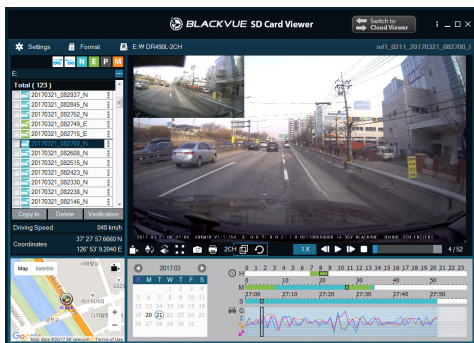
BLACKVUE SD Card Viewer

Switch to Cloud Viewer

Settings

Format

E:W DR490L-2CH

mf1_0211_20170321_082700_I

E:

N E P M

Total ( 123 )

20170321_082937_N
20170321_082845_N
20170321_082752_N
20170321_082749_E
20170321_082715_E
20170321_082700_N
20170321_082608_N
20170321_082515_N
20170321_082423_N
20170321_082330_N
20170321_082238_N
20170321_082146_N

Copy to
Delete
Verification

Driving Speed 048 km/h

Coordinates 37°27'57.6660 N
126°53'9.2040 E

2017-03-21 08:27:04

2CH

1 X

4/52

Map
Satellite

Map data ©2017 SK telecom
Terms of Use

2017.03

S M T W T F S

20 21

27:00
27:10
27:20
27:30
27:40
27:50

0 1 2 3 4 5 6 7 8 9 10 11 12 13 14 15 16 17 18 19 20 21 22 23

M
S
G
X
Y
Z